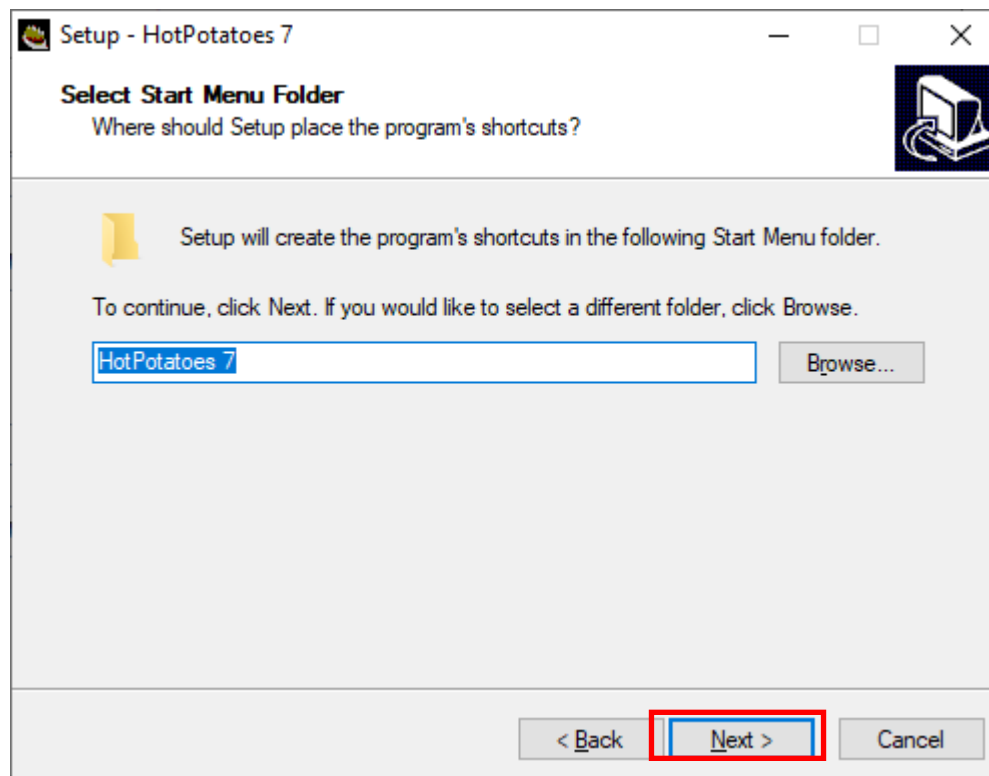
Setup - HotPotatoes 7

Select Start Menu Folder
Where should Setup place the program's shortcuts?

Setup will create the program's shortcuts in the following Start Menu folder.

To continue, click Next. If you would like to select a different folder, click Browse.

HotPotatoes 7

Browse...

< Back
Next >
Cancel